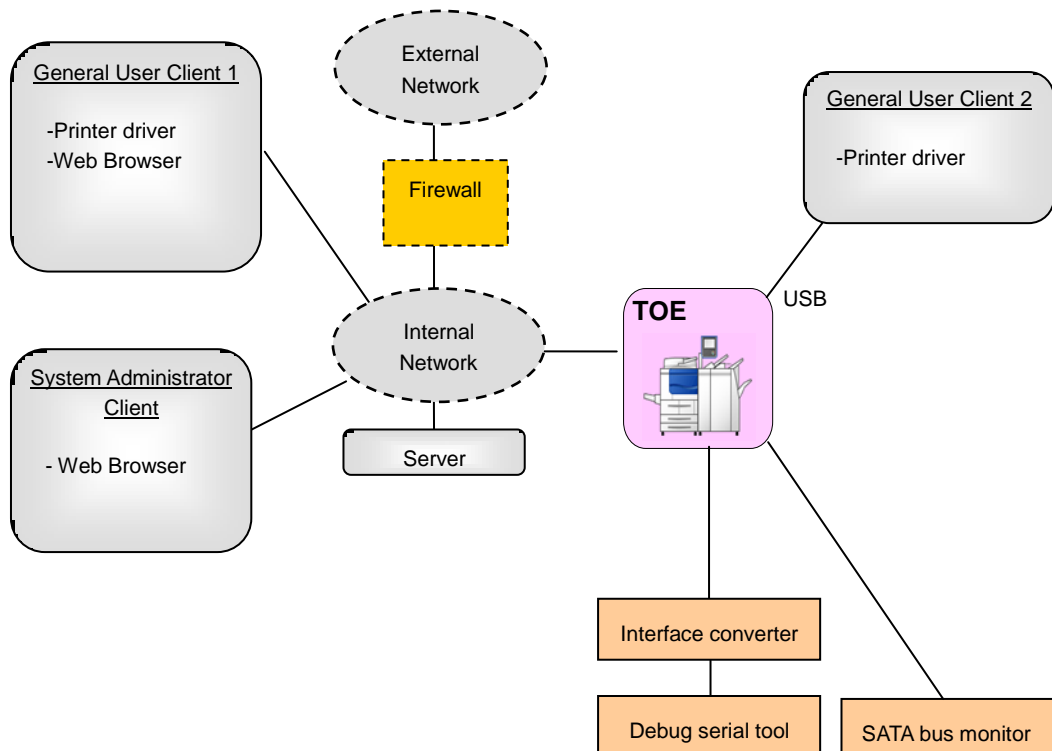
General User Client 1

-Printer driver
-Web Browser

External Network

Firewall

General User Client 2

-Printer driver

USB

TOE

Internal Network

System Administrator Client

- Web Browser

Server

Interface converter

Debug serial tool

SATA bus monitor